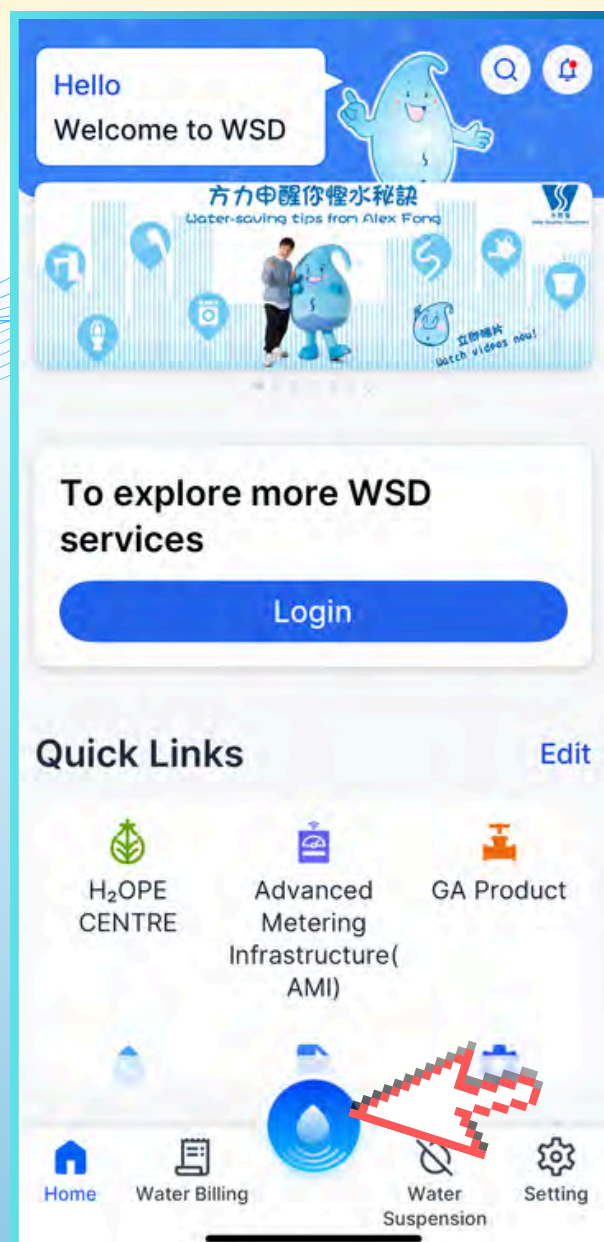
Hello
Welcome to WSD

方力申醒你慳水秘訣
Water-saving tips from Alex Fong

立即睇片
Watch videos now!

To explore more WSD services

Login

Quick Links

Edit

H₂OPE CENTRE

Advanced Metering Infrastructure( AMI)

GA Product

Home

Water Billing

Water Suspension

Setting